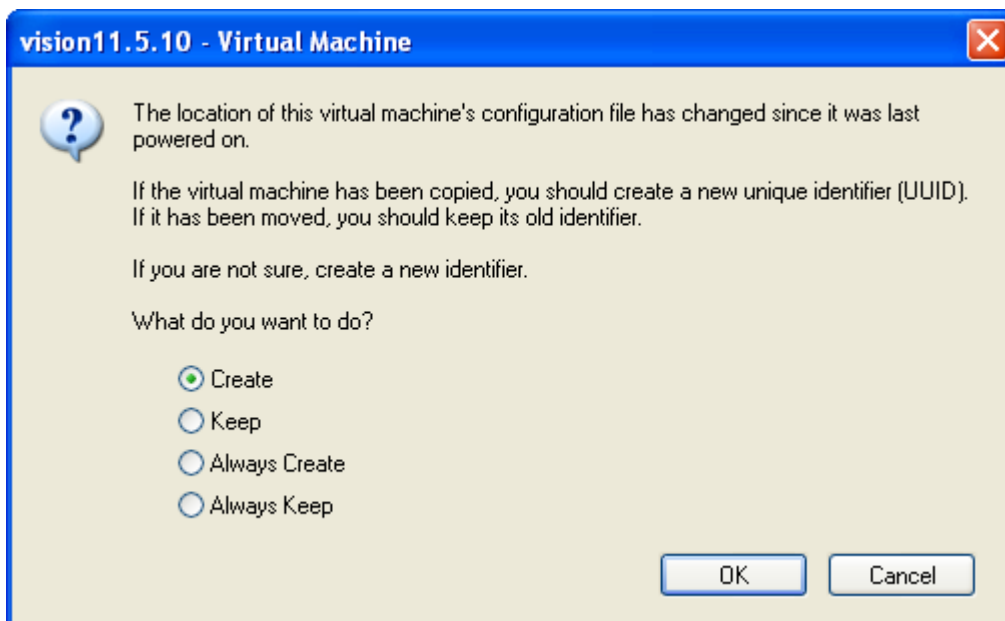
vision11.5.10 - Virtual Machine

The location of this virtual machine's configuration file has changed since it was last powered on.

If the virtual machine has been copied, you should create a new unique identifier (UUID). If it has been moved, you should keep its old identifier.

If you are not sure, create a new identifier.

What do you want to do?

Create
Keep
Always Create
Always Keep

OK
Cancel